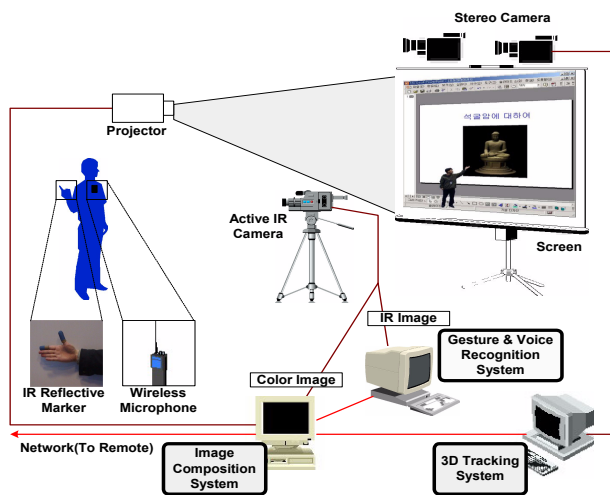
Stereo Camera

Projector

석굴암에 대하여

Active IR Camera

Screen

IR Image

Gesture & Voice Recognition System

IR Reflective Marker

Wireless Microphone

Color Image

Network(To Remote)

Image Composition System

3D Tracking System